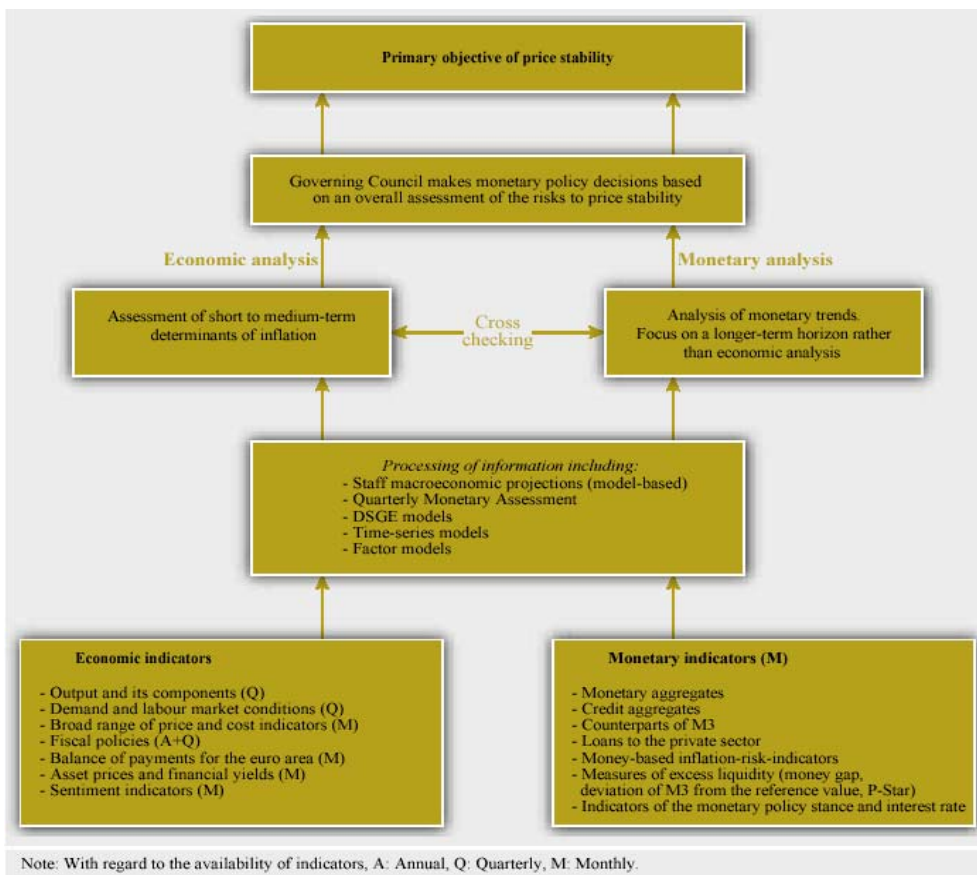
Primary objective of price stability

Governing Council makes monetary policy decisions based on an overall assessment of the risks to price stability

Economic analysis

Monetary analysis

Assessment of short to medium-term determinants of inflation

Cross checking

Analysis of monetary trends. Focus on a longer-term horizon rather than economic analysis

Processing of information including:
- Staff macroeconomic projections (model-based)
- Quarterly Monetary Assessment
- DSGE models
- Time-series models
- Factor models

Economic indicators

- Output and its components (Q)
- Demand and labour market conditions (Q)
- Broad range of price and cost indicators (M)
- Fiscal policies (A+Q)
- Balance of payments for the euro area (M)
- Asset prices and financial yields (M)
- Sentiment indicators (M)

Monetary indicators (M)

- Monetary aggregates
- Credit aggregates
- Counterparts of M3
- Loans to the private sector
- Money-based inflation-risk-indicators
- Measures of excess liquidity (money gap, deviation of M3 from the reference value, P-Star)
- Indicators of the monetary policy stance and interest rate

Note: With regard to the availability of indicators, A: Annual, Q: Quarterly, M: Monthly.